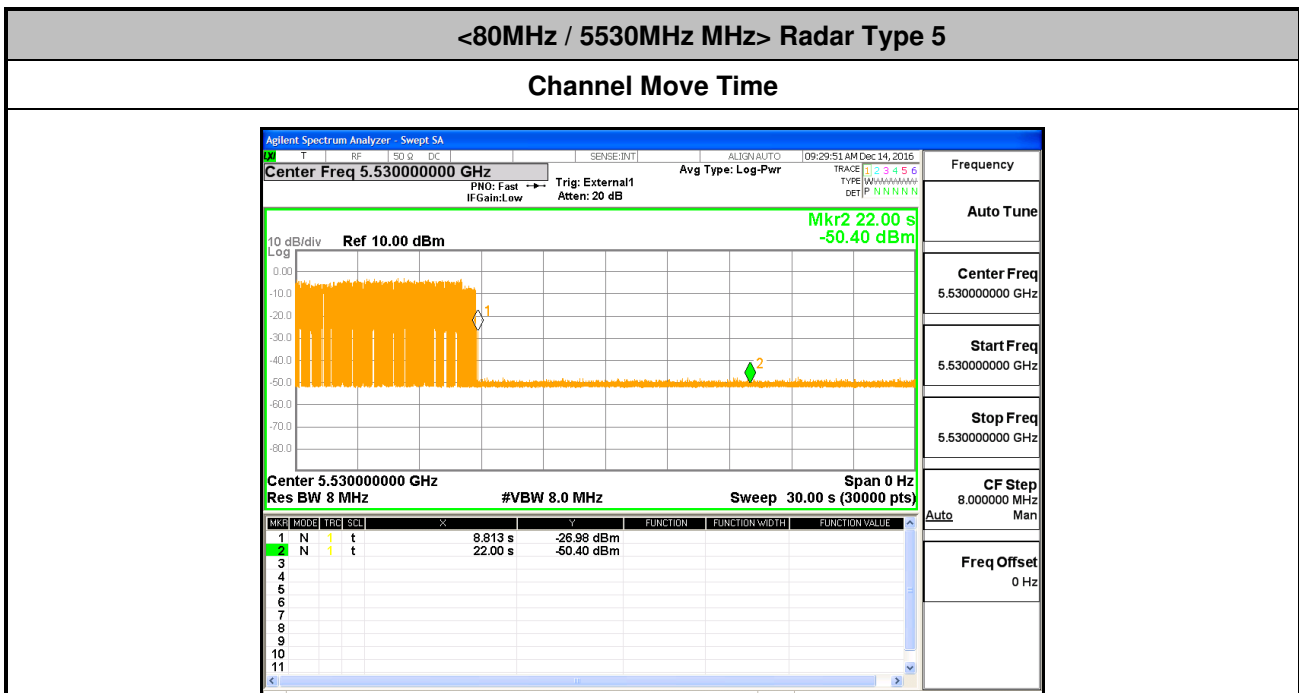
<80MHz / 5530MHz MHz> Radar Type 5

Channel Move Time

Agilent Spectrum Analyzer - Swept SA

T RF 50 Ω DC SENSE:INT ALIGN AUTO 09:29:51 AM Dec 14, 2016

Center Freq 5.530000000 GHz

PNO: Fast IFGain:Low Trig: External1 Atten: 20 dB Avg Type: Log-Pwr TRACE 1 2 3 4 5 6 TYPE W DET P N N N N N

Frequency

Auto Tune

Mkr2 22.00 s -50.40 dBm

10 dB/div Ref 10.00 dBm Log

0.00 -10.0 -20.0 -30.0 -40.0 -50.0 -60.0 -70.0 -80.0

1 2

Center 5.530000000 GHz Span 0 Hz
Res BW 8 MHz #VBW 8.0 MHz Sweep 30.00 s (30000 pts)

Center Freq 5.530000000 GHz

Start Freq 5.530000000 GHz

Stop Freq 5.530000000 GHz

CF Step 8.000000 MHz Auto Man

Freq Offset 0 Hz

| MKR | MODE | TRC | SCL | X | Y | FUNCTION | FUNCTION WIDTH | FUNCTION VALUE |
|---|---|---|---|---|---|---|---|---|
| 1 | N | 1 | t | 8.813 s | -26.98 dBm | | | |
| 2 | N | 1 | t | 22.00 s | -50.40 dBm | | | |
| 3 | | | | | | | | |
| 4 | | | | | | | | |
| 5 | | | | | | | | |
| 6 | | | | | | | | |
| 7 | | | | | | | | |
| 8 | | | | | | | | |
| 9 | | | | | | | | |
| 10 | | | | | | | | |
| 11 | | | | | | | | |